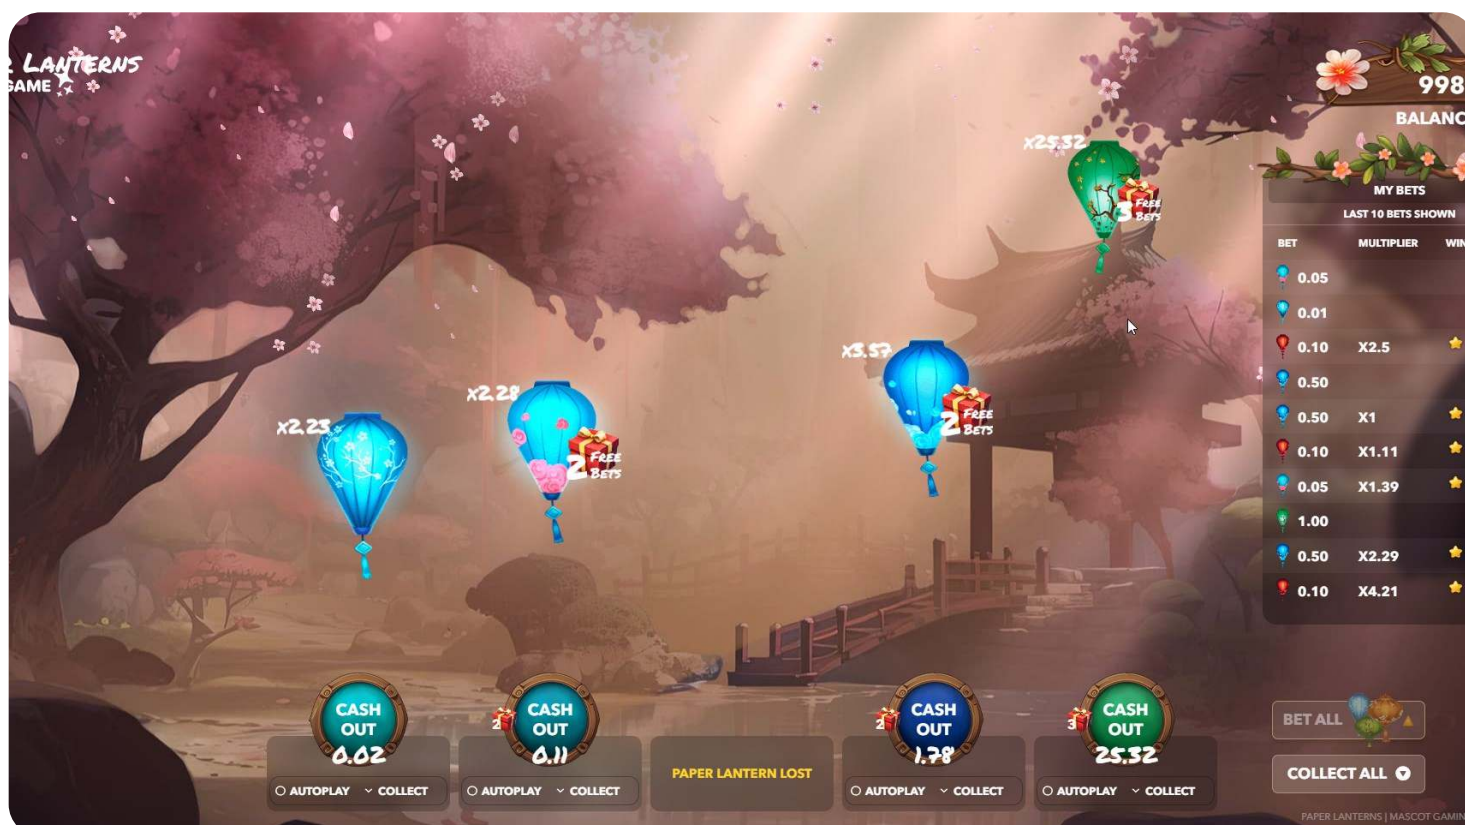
LANTERNS
GAME

998
BALANC

x25.32
3 FREE BETS

x3.57
2 FREE BETS

x2.28
2 FREE BETS

x2.23

MY BETS
LAST 10 BETS SHOWN

| BET | MULTIPLIER | WIN |
|---|---|---|
| 0.05 | | |
| 0.01 | | |
| 0.10 | X2.5 | |
| 0.50 | | |
| 0.50 | X1 | |
| 0.10 | X1.11 | |
| 0.05 | X1.39 | |
| 1.00 | | |
| 0.50 | X2.29 | |
| 0.10 | X4.21 | |

CASH OUT 0.02
AUTOPLAY COLLECT

2 CASH OUT 0.11
AUTOPLAY COLLECT

PAPER LANTERN LOST

2 CASH OUT 1.78
AUTOPLAY COLLECT

3 CASH OUT 25.32
AUTOPLAY COLLECT

BET ALL
COLLECT ALL

PAPER LANTERNS | MASCOT GAMIN